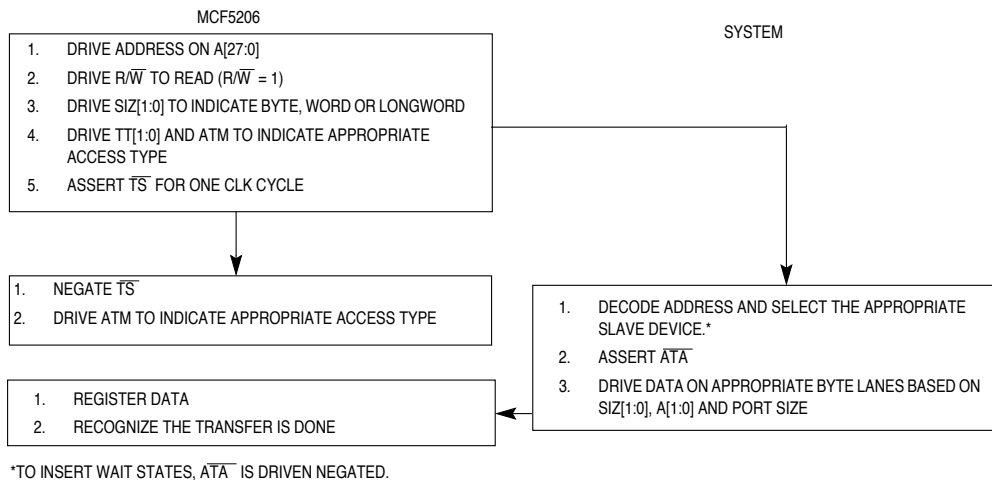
MCF5206

SYSTEM

1. DRIVE ADDRESS ON A[27:0]
2. DRIVE $R/\overline{W}$ TO READ ($R/\overline{W}$ = 1)
3. DRIVE SIZ[1:0] TO INDICATE BYTE, WORD OR LONGWORD
4. DRIVE TT[1:0] AND ATM TO INDICATE APPROPRIATE ACCESS TYPE
5. ASSERT $\overline{TS}$ FOR ONE CLK CYCLE

1. NEGATE $\overline{TS}$
2. DRIVE ATM TO INDICATE APPROPRIATE ACCESS TYPE

1. DECODE ADDRESS AND SELECT THE APPROPRIATE SLAVE DEVICE.*
2. ASSERT $\overline{ATA}$
3. DRIVE DATA ON APPROPRIATE BYTE LANES BASED ON SIZ[1:0], A[1:0] AND PORT SIZE

1. REGISTER DATA
2. RECOGNIZE THE TRANSFER IS DONE

*TO INSERT WAIT STATES, $\overline{ATA}$ IS DRIVEN NEGATED.